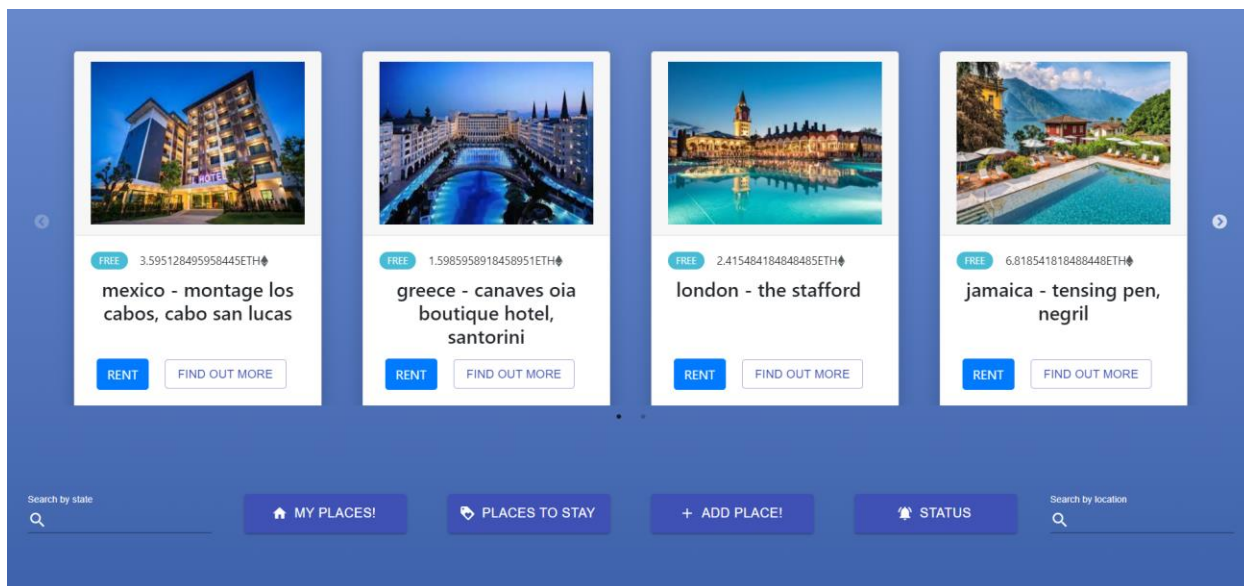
HOTEL

FREE 3.595128495958445ETH

mexico - montage los cabos, cabo san lucas

RENT FIND OUT MORE

FREE 1.5985958918458951ETH

greece - canaves oia boutique hotel, santorini

RENT FIND OUT MORE

FREE 2.415484184848485ETH

london - the stafford

RENT FIND OUT MORE

FREE 6.818541818488448ETH

jamaica - tensing pen, negril

RENT FIND OUT MORE

Search by state

MY PLACES!

PLACES TO STAY

+ ADD PLACE!

STATUS

Search by location